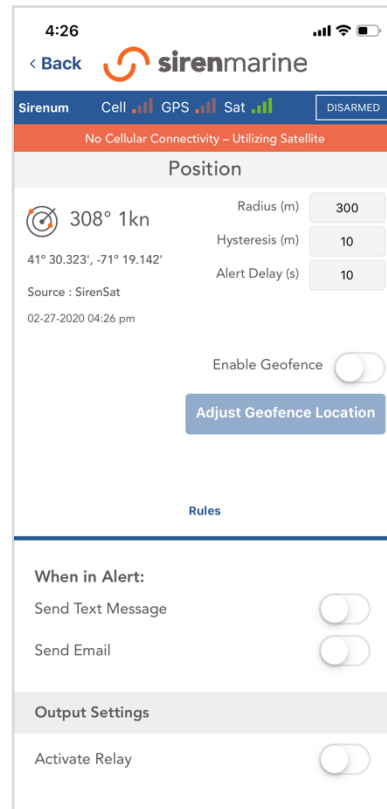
4:26

< Back sirenmarine

Sirenum Cell GPS Sat DISARMED

No Cellular Connectivity – Utilizing Satellite

Position

308° 1kn

41° 30.323', -71° 19.142'

Source : SirenSat

02-27-2020 04:26 pm

Radius (m) 300

Hysteresis (m) 10

Alert Delay (s) 10

Enable Geofence

Adjust Geofence Location

Rules

When in Alert:

Send Text Message

Send Email

Output Settings

Activate Relay